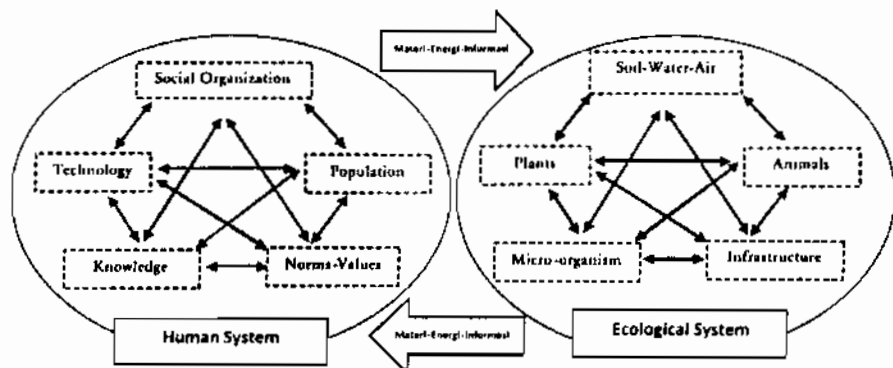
Materi-Energi-Informasi

Social Organization

Technology

Population

Knowledge

Norms-Values

Human System

Soil-Water-Air

Plants

Animals

Micro-organism

Infrastructure

Ecological System

Materi-Energi-Informasi